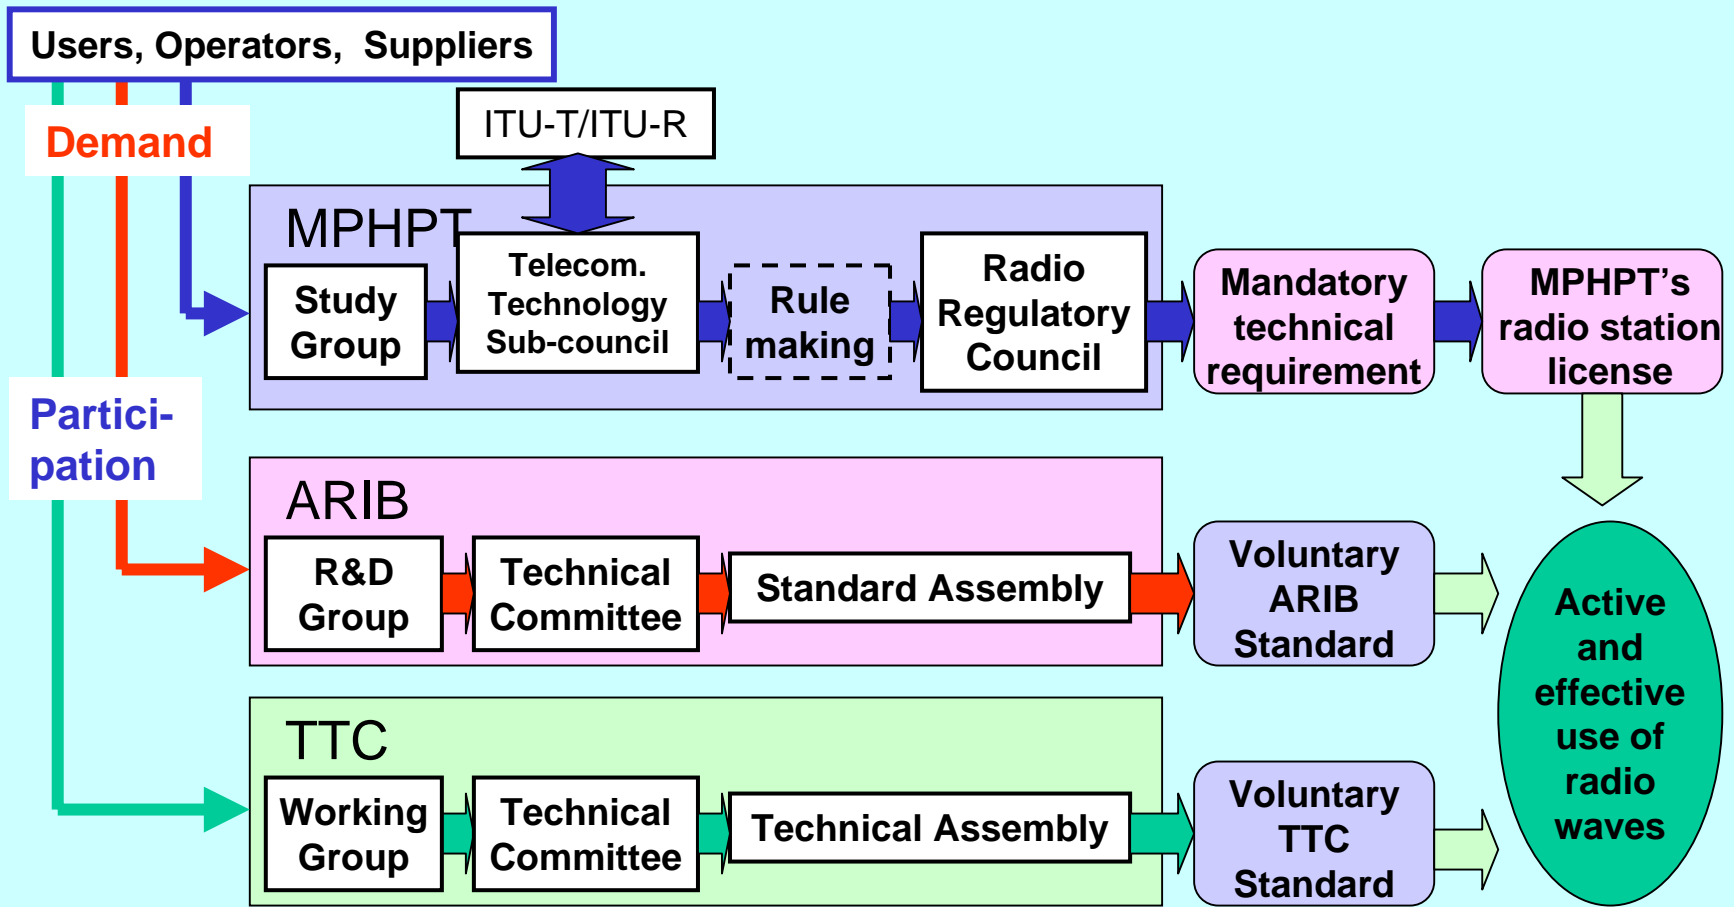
Users, Operators, Suppliers

Demand

Partici-pation

ITU-T/ITU-R

MPHPT

Study Group

Telecom. Technology Sub-council

Rule making

Radio Regulatory Council

Mandatory technical requirement

MPHPT's radio station license

ARIB

R&D Group

Technical Committee

Standard Assembly

Voluntary ARIB Standard

TTC

Working Group

Technical Committee

Technical Assembly

Voluntary TTC Standard

Active and effective use of radio waves